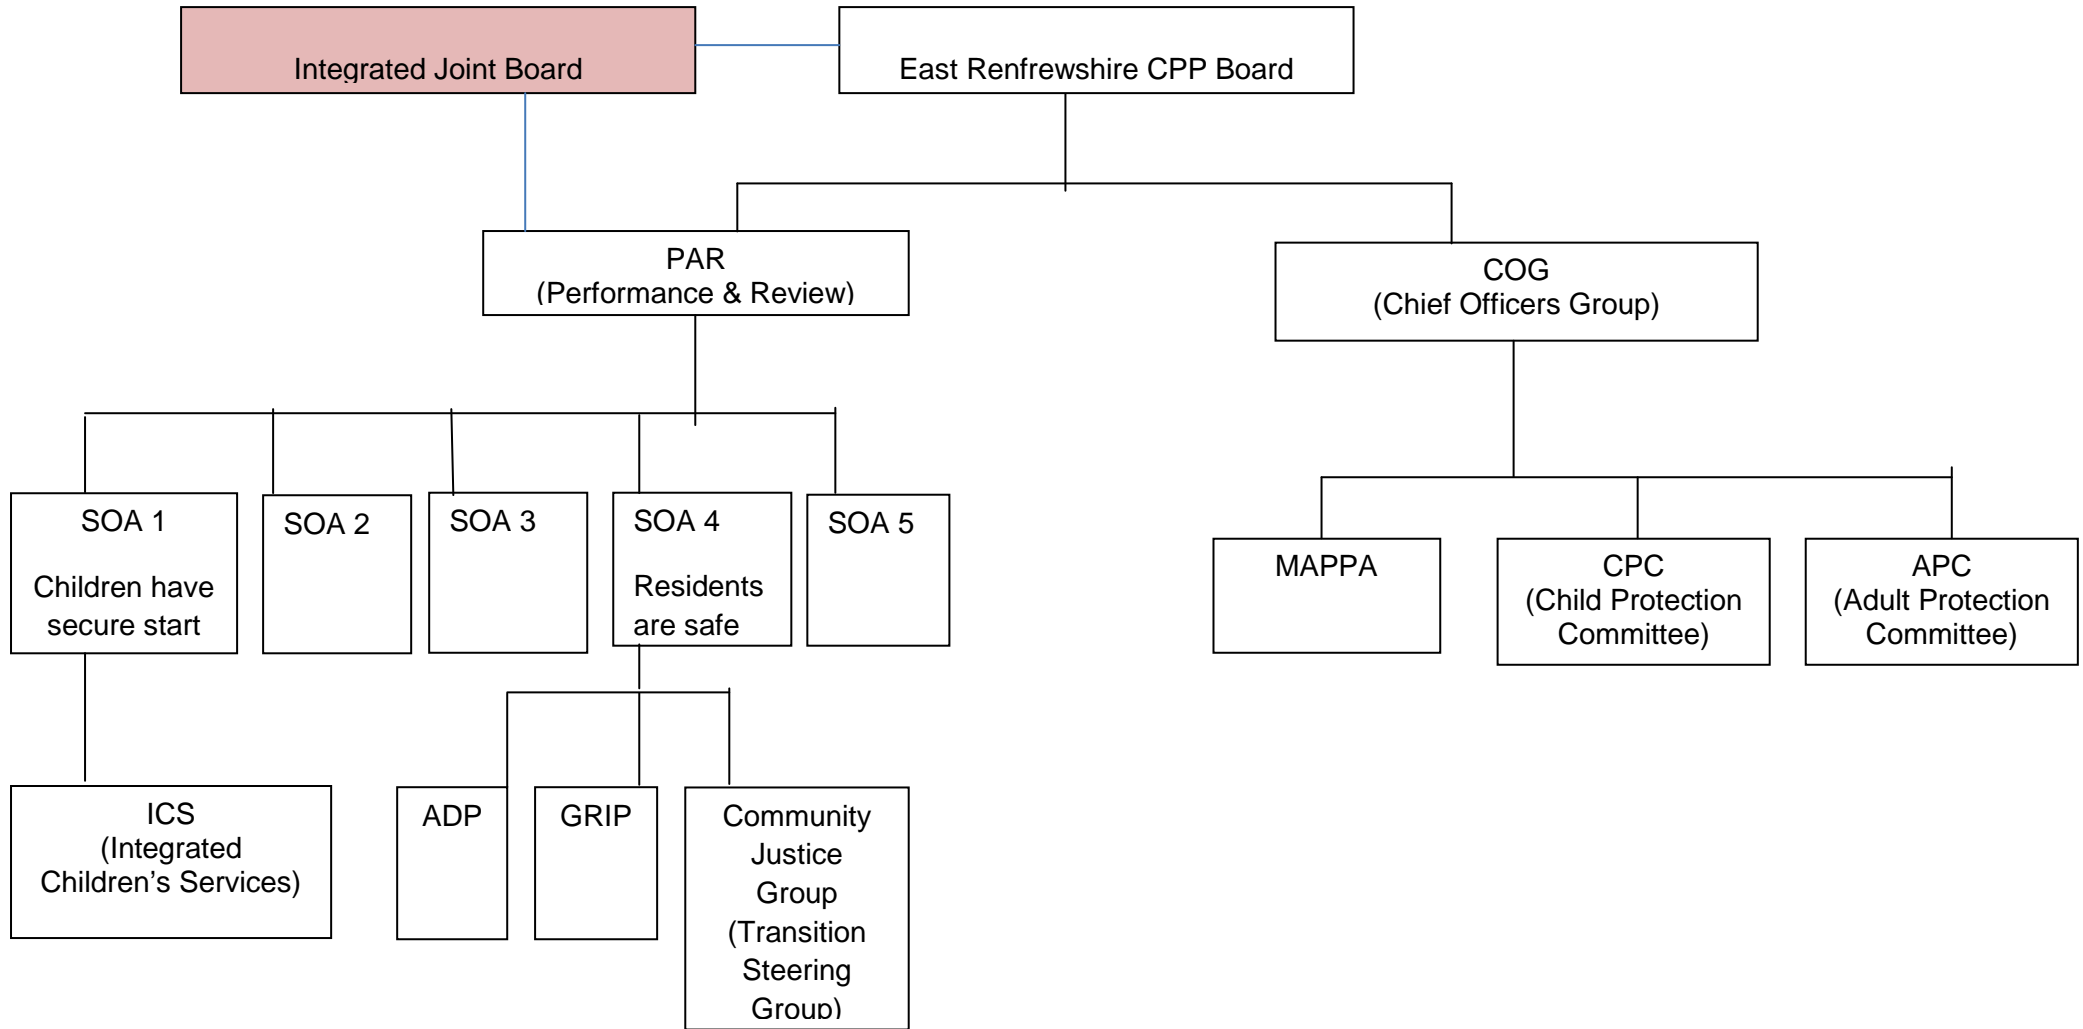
Integrated Joint Board

East Renfrewshire CPP Board

PAR
(Performance & Review)

COG
(Chief Officers Group)

SOA 1
Children have secure start

SOA 2

SOA 3

SOA 4
Residents are safe

SOA 5

MAPPA

CPC
(Child Protection Committee)

APC
(Adult Protection Committee)

ICS
(Integrated Children's Services)

ADP

GRIP

Community Justice Group (Transition Steering Group)